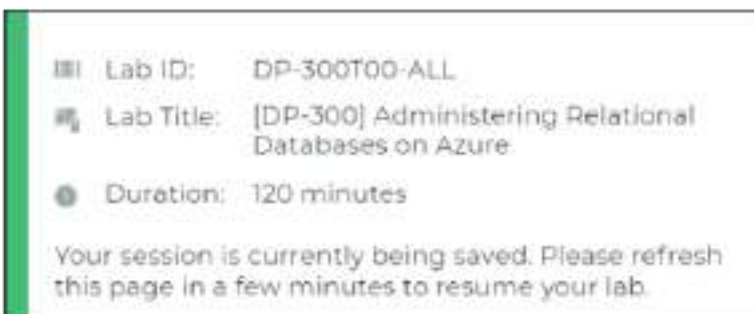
Lab ID: DP-300T00-ALL

Lab Title: [DP-300] Administering Relational Databases on Azure

Duration: 120 minutes

Your session is currently being saved. Please refresh this page in a few minutes to resume your lab.